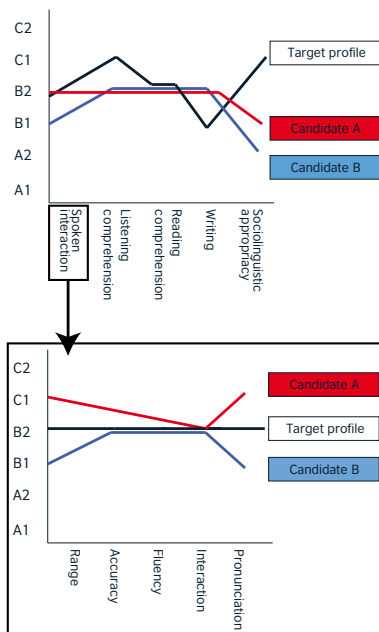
C2
C1
B2
B1
A2
A1

Target profile
Candidate A
Candidate B

Spoken interaction
Listening comprehension
Reading comprehension
Writing
Sociolinguistic appropriacy

C2
C1
B2
B1
A2
A1

Candidate A
Target profile
Candidate B

Range
Accuracy
Fluency
Interaction
Pronunciation